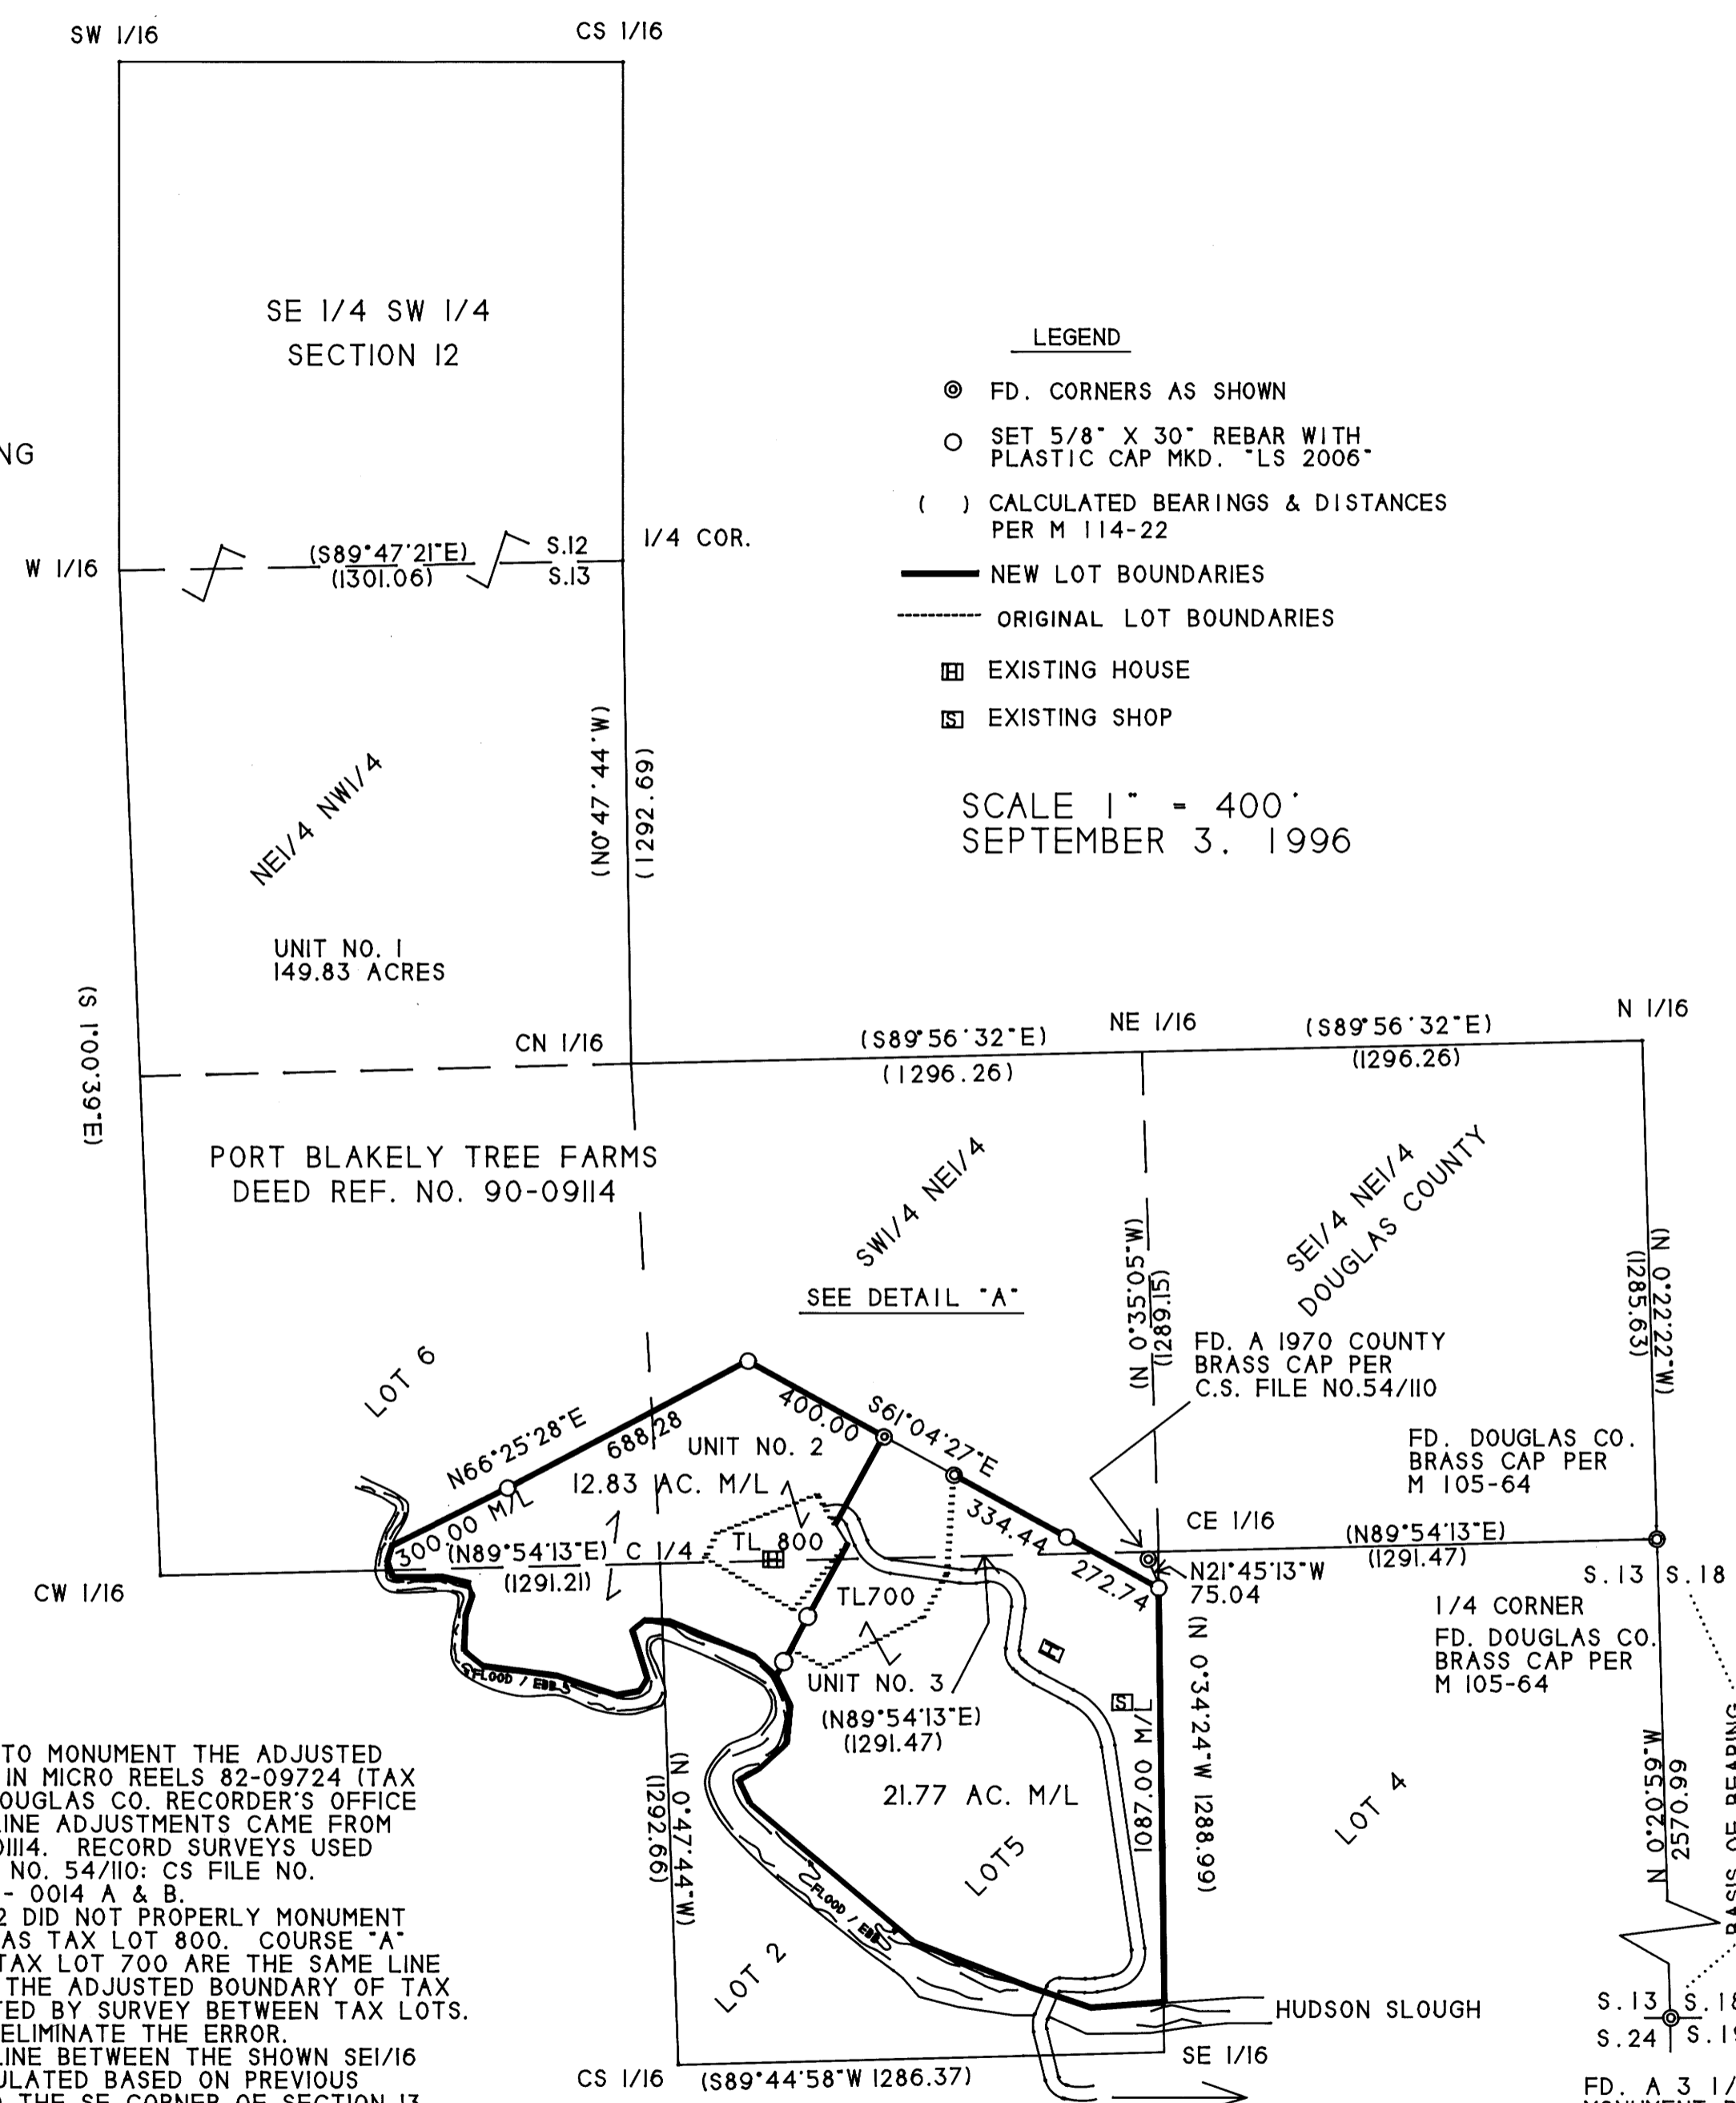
SW 1/16

CS 1/16

SE 1/4 SW 1/4
SECTION 12

NG

LEGEND

FD. CORNERS AS SHOWN

SET 5/8" X 30" REBAR WITH PLASTIC CAP MKD. "LS 2006"

( ) CALCULATED BEARINGS & DISTANCES PER M 114-22

NEW LOT BOUNDARIES

ORIGINAL LOT BOUNDARIES

EXISTING HOUSE

EXISTING SHOP

W 1/16

(S89°47'21"E)
(1301.06)

S.12
S.13

1/4 COR.

NE1/4 NW1/4

(N0°47'44"W)
(1292.69)

SCALE 1" = 400'
SEPTEMBER 3. 1996

UNIT NO. 1
149.83 ACRES

(S 1°00'39"E)

CN 1/16

(S89°56'32"E)
(1296.26)

NE 1/16

(S89°56'32"E)
(1296.26)

N 1/16

PORT BLAKELY TREE FARMS
DEED REF. NO. 90-09114

SW1/4 NE1/4

SEE DETAIL "A"

(N 0°35'05"W)
(1289.15)

SE1/4 NE1/4
DOUGLAS COUNTY

(N 0°22'22"W)
(1285.63)

FD. A 1970 COUNTY BRASS CAP PER C.S. FILE NO.54/110

LOT 6

N66°25'28"E
688.28

400.00

S61°04'27"E

UNIT NO. 2
12.83 AC. M/L

FD. DOUGLAS CO. BRASS CAP PER M 105-64

300.00 M/L

334.44

CE 1/16

(N89°54'13"E)
(1291.47)

(N89°54'13"E)
(1291.21)

C 1/4

TL 800

272.74

N21°45'13"W
75.04

CW 1/16

TL700

S.13 S.18

1/4 CORNER
FD. DOUGLAS CO. BRASS CAP PER M 105-64

FLOOD / EBB

UNIT NO. 3

(N89°54'13"E)
(1291.47)

TO MONUMENT THE ADJUSTED IN MICRO REELS 82-09724 (TAX OUGLAS CO. RECORDER'S OFFICE LINE ADJUSTMENTS CAME FROM 09114. RECORD SURVEYS USED NO. 54/110: CS FILE NO. - 0014 A & B.
2 DID NOT PROPERLY MONUMENT AS TAX LOT 800. COURSE "A" TAX LOT 700 ARE THE SAME LINE THE ADJUSTED BOUNDARY OF TAX TED BY SURVEY BETWEEN TAX LOTS. ELIMINATE THE ERROR.
LINE BETWEEN THE SHOWN SE1/16 ULATED BASED ON PREVIOUS THE SE CORNER OF SECTION 13

(N 0°47'44"W)
(1292.66)

21.77 AC. M/L

LOT5

1087.00 M/L

(N 0°34'24"W 1288.99)

LOT 4

N 0°20'59"W
2570.99

BASIS OF BEARING

FLOOD / EBB

LOT 2

HUDSON SLOUGH

S.13 S.18
S.24 S.19

CS 1/16

(S89°44'58"W 1286.37)

SE 1/16

FD. A 3 1/